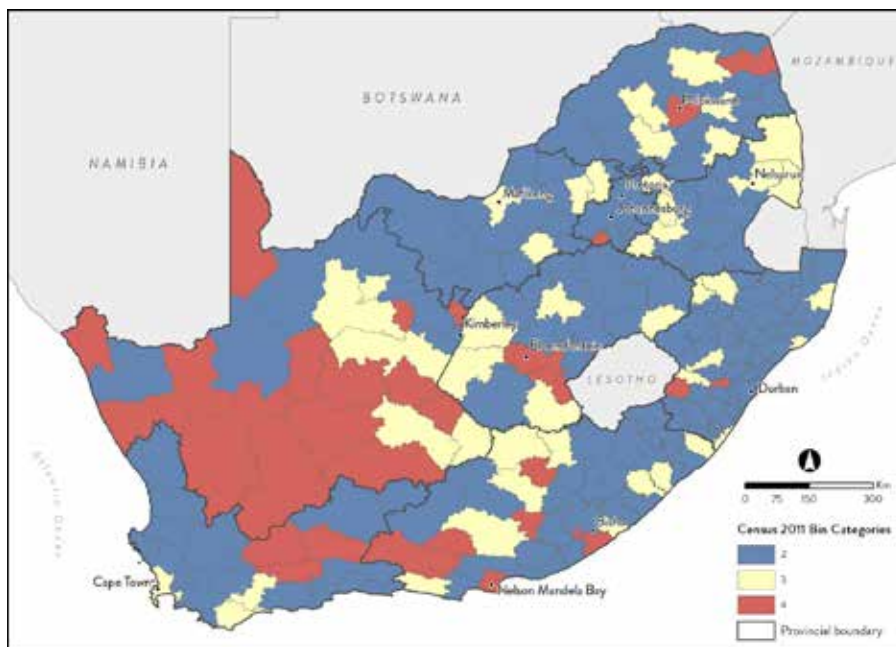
MOZAMBIQUE

BOTSWANA

NAMIBIA

Polokwane

Nelspruit

Mahikeng

Pretoria

Johannesburg

Kimberley

Bloemfontein

LESOTHO

Durban

Indian Ocean

Atlantic Ocean

Cape Town

Nelson Mandela Bay

Bhisho

0 75 150 300 Km

Census 2011 Bin Categories

2

3

4

Provincial boundary